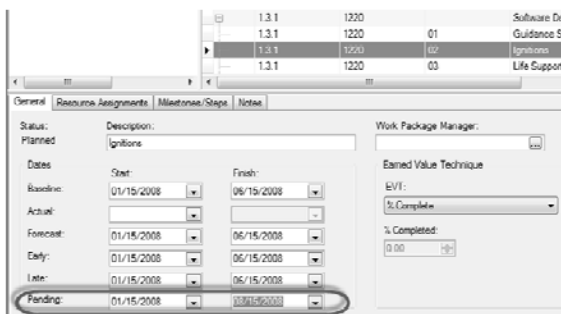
| 1.3.1 | 1220 | | Software D |
|---|---|---|---|
| 1.3.1 | 1220 | 01 | Guidance S |
| 1.3.1 | 1220 | 02 | Ignitions |
| 1.3.1 | 1220 | 03 | Life Suppor |

General | Resource Assignments | Milestones/Steps | Notes

Status: Planned
Description: Ignitions
Work Package Manager:

Dates
Start: Finish:
Baseline: 01/15/2008 06/15/2008
Actual:
Forecast: 01/15/2008 06/15/2008
Early: 01/15/2008 06/15/2008
Late: 01/15/2008 06/15/2008
Pending: 01/15/2008 06/15/2008

Earned Value Technique
EVT:
% Complete
% Completed:
0.00